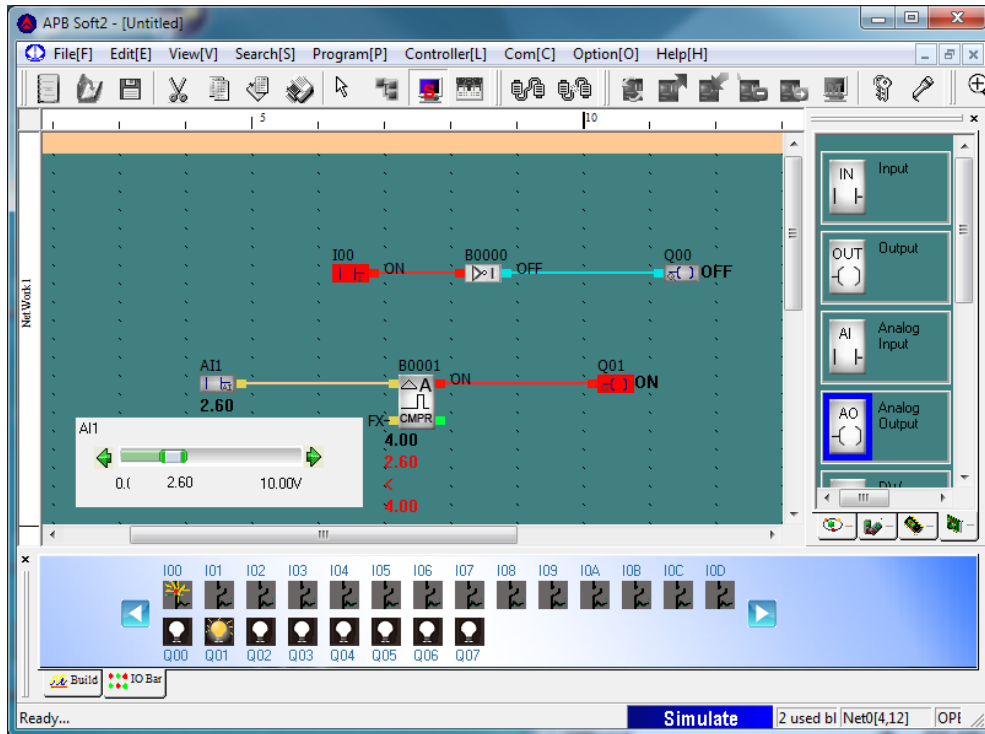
APB Soft2 - [Untitled]

File[F] Edit[E] View[V] Search[S] Program[P] Controller[L] Com[C] Option[O] Help[H]

5 10

Net Work 1

I00 ON B0000 OFF Q00 OFF

AI1 2.60 B0001 A ON Q01 ON

CMPR FX 4.00 2.60 < 4.00

AI1

0.( 2.60 10.00V

IN Input

OUT Output

AI Analog Input

AO Analog Output

DW

I00 I01 I02 I03 I04 I05 I06 I07 I08 I09 I0A I0B I0C I0D

Q00 Q01 Q02 Q03 Q04 Q05 Q06 Q07

Build IO Bar

Ready... Simulate 2 used bl Net0[4,12] OPE